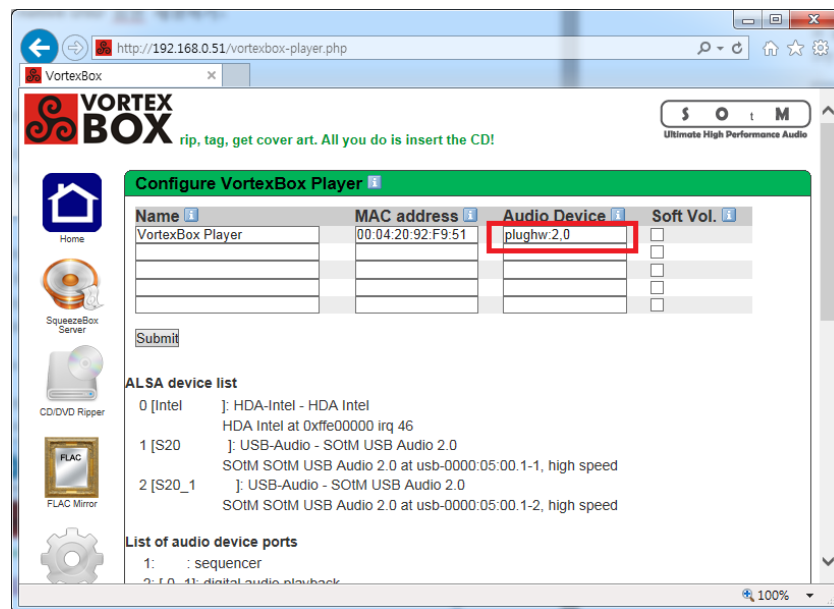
http://192.168.0.51/vortexbox-player.php

VortexBox ×

VORTEX BOX rip, tag, get cover art. All you do is insert the CD!

S O t M
Ultimate High Performance Audio

Home

SqueezeBox Server

CD/DVD Ripper

FLAC

FLAC Mirror

Configure VortexBox Player

| Name | MAC address | Audio Device | Soft Vol. |
|---|---|---|---|
| VortexBox Player | 00:04:20:92:F9:51 | plughw:2,0 | |
| | | | |
| | | | |
| | | | |
| | | | |

Submit

ALSA device list

0 [Intel ]: HDA-Intel - HDA Intel
HDA Intel at 0xffe00000 irq 46
1 [S20 ]: USB-Audio - SOtM USB Audio 2.0
SOtM SOtM USB Audio 2.0 at usb-0000:05:00.1-1, high speed
2 [S20_1 ]: USB-Audio - SOtM USB Audio 2.0
SOtM SOtM USB Audio 2.0 at usb-0000:05:00.1-2, high speed

List of audio device ports

1: : sequencer
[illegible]

100%